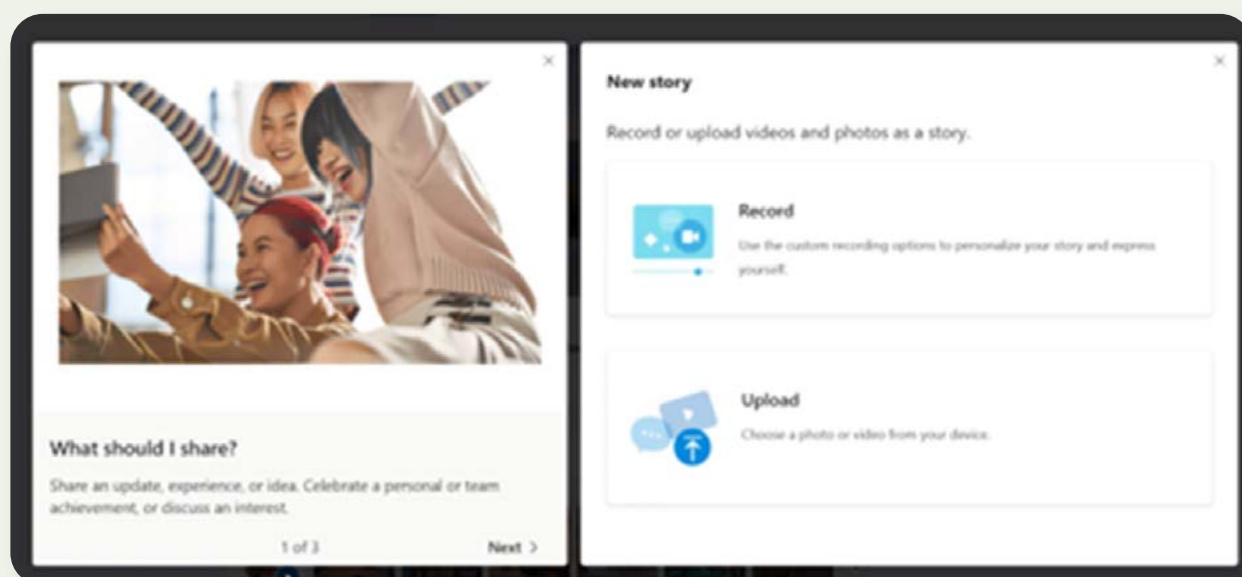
×

What should I share?

Share an update, experience, or idea. Celebrate a personal or team achievement, or discuss an interest.

1 of 3

Next >

×

New story

Record or upload videos and photos as a story.

Record

Use the custom recording options to personalize your story and express yourself.

Upload

Choose a photo or video from your device.